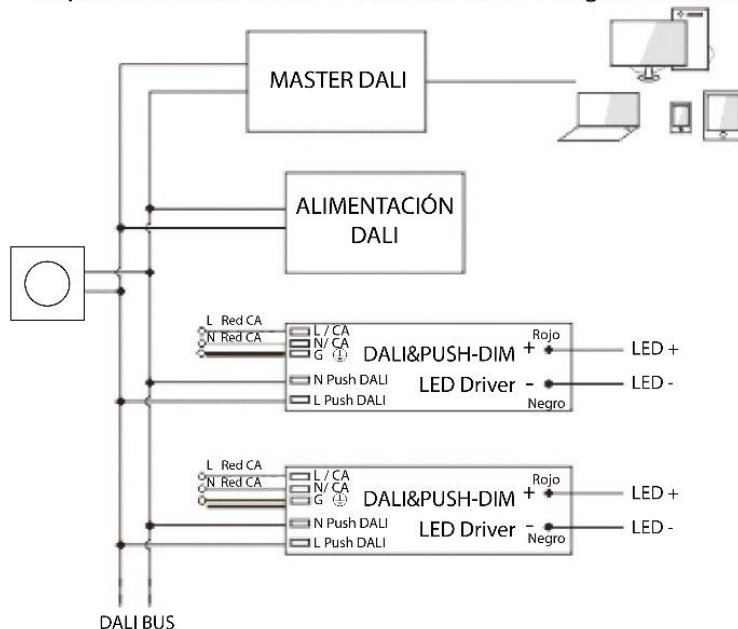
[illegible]

MASTER DALI

ALIMENTACIÓN DALI

L Red CA
N Red CA
L / CA
N/ CA
G
DALI&PUSH-DIM
Rojo
+
LED +
N Push DALI
L Push DALI
LED Driver
-
Negro
LED -

L Red CA
N Red CA
L / CA
N/ CA
G
DALI&PUSH-DIM
Rojo
+
LED +
N Push DALI
L Push DALI
LED Driver
-
Negro
LED -

DALI BUS